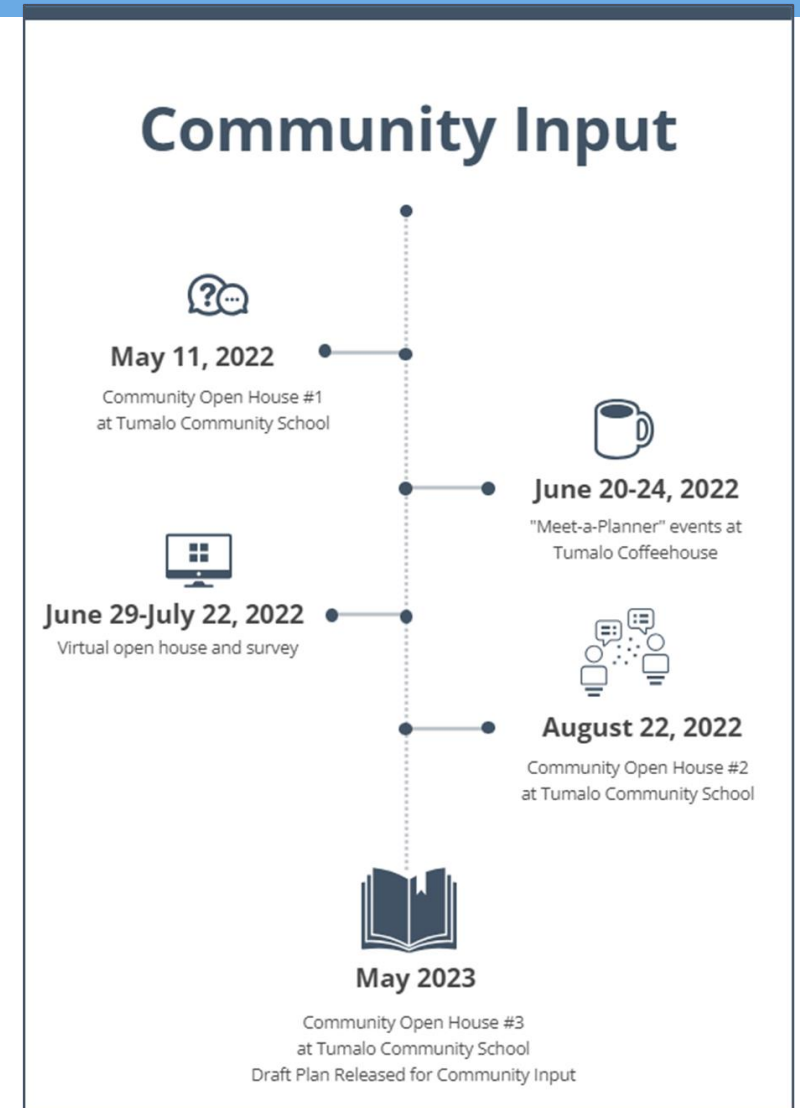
Community Input

May 11, 2022
Community Open House #1
at Tumalo Community School

June 20-24, 2022
"Meet-a-Planner" events at
Tumalo Coffeehouse

June 29-July 22, 2022
Virtual open house and survey

August 22, 2022
Community Open House #2
at Tumalo Community School

May 2023
Community Open House #3
at Tumalo Community School
Draft Plan Released for Community Input